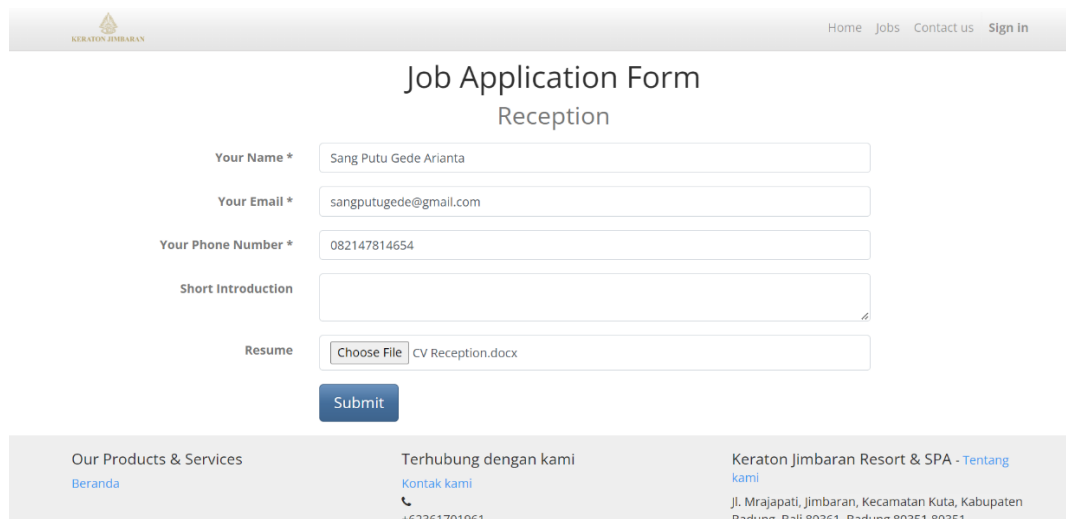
KERATON JIMBARAN

Home Jobs Contact us Sign in

Job Application Form

Reception

Your Name * Sang Putu Gede Arianta

Your Email * sangputugede@gmail.com

Your Phone Number * 082147814654

Short Introduction

Resume Choose File CV Reception.docx

Submit

Our Products & Services

Beranda

Terhubung dengan kami

Kontak kami

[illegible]

Keraton Jimbaran Resort & SPA - Tentang kami

Jl. Mrajapati, Jimbaran, Kecamatan Kuta, Kabupaten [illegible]